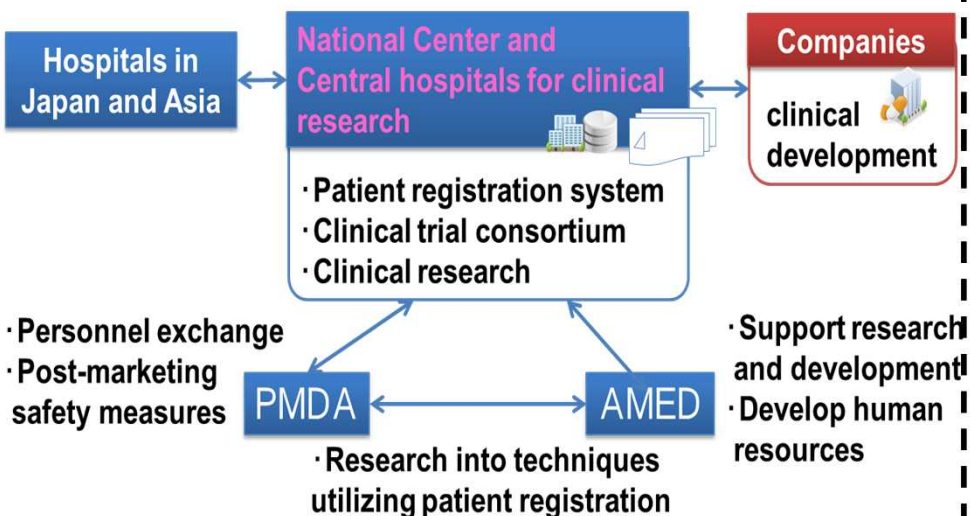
Hospitals in Japan and Asia

National Center and Central hospitals for clinical research

Companies

clinical development

·Patient registration system
·Clinical trial consortium
·Clinical research

·Personnel exchange
·Post-marketing safety measures

PMDA

AMED

·Support research and development
·Develop human resources

·Research into techniques utilizing patient registration